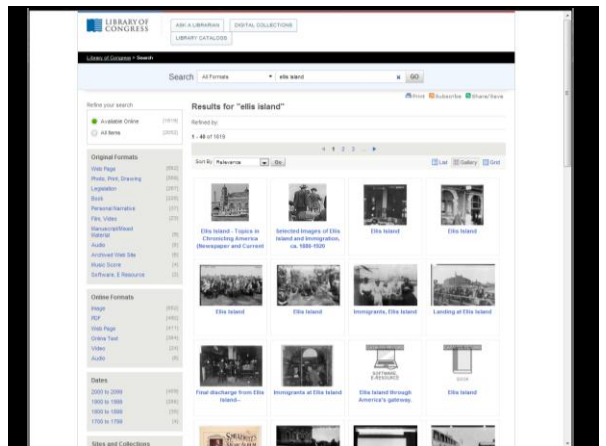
LIBRARY OF CONGRESS

ASK A LIBRARIAN
DIGITAL COLLECTIONS
LIBRARY CATALOGS

Library of Congress > Search

Search All Formats ellis island GO

Print Subscribe Share/Save

Refine your search

Available Online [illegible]
All Items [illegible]

Original Formats
Web Page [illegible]
Photo, Print, Drawing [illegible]
Legislation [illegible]
Book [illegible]
Personal Narrative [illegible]
Film, Video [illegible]
Manuscript/Mixed Material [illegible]
Audio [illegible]
Archived Web Site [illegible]
Music Score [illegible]
Software, E-Resource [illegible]

Online Formats
Image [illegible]
PDF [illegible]
Web Page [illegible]
Online Text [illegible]
Video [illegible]
Audio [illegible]

Dates
2000 to 2099 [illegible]
1900 to 1999 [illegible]
1800 to 1899 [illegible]
1700 to 1799 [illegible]

Sites and Collections

Results for "ellis island"

Refined by:

1 - 40 of 1819

1 2 3 ...

Sort By Relevance Go

List Gallery Grid

Ellis Island - Topics in Chronicling America (Newspaper and Current

Selected Images of Ellis Island and Immigration, ca. 1880-1920

Ellis Island

Ellis Island

Ellis Island

Ellis Island

Immigrants, Ellis Island

Landing at Ellis Island

Final discharge from Ellis Island...

Immigrants at Ellis Island

Ellis Island through America's gateway.

Ellis Island

SOFTWARE, E-RESOURCE

BOOK